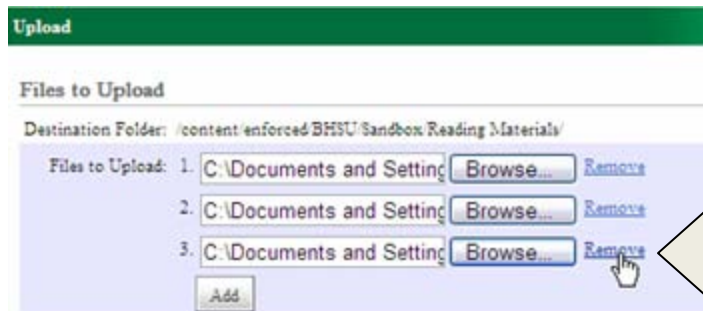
Upload

Files to Upload

Destination Folder: /content/enforced/BHSU/Sandbox/Reading Materials/

Files to Upload: 1. C:\Documents and Setting Browse... Remove

2. C:\Documents and Setting Browse... Remove

3. C:\Documents and Setting Browse... Remove

Add